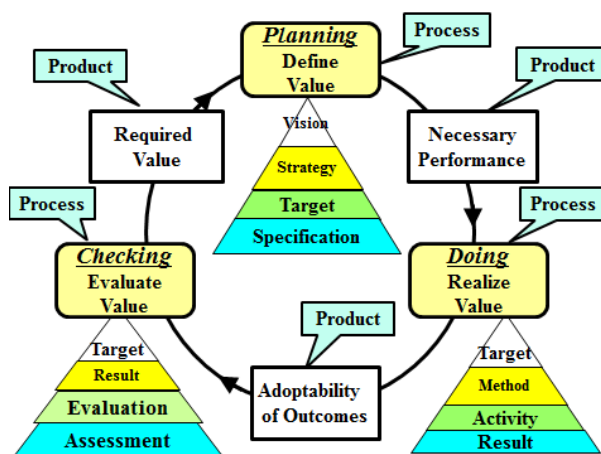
Planning
Define
Value

Process

Product

Vision
Strategy
Target
Specification

Product

Required
Value

Necessary
Performance

Process

Process

Checking
Evaluate
Value

Doing
Realize
Value

Product

Target
Result
Evaluation
Assessment

Adoptability
of Outcomes

Target
Method
Activity
Result